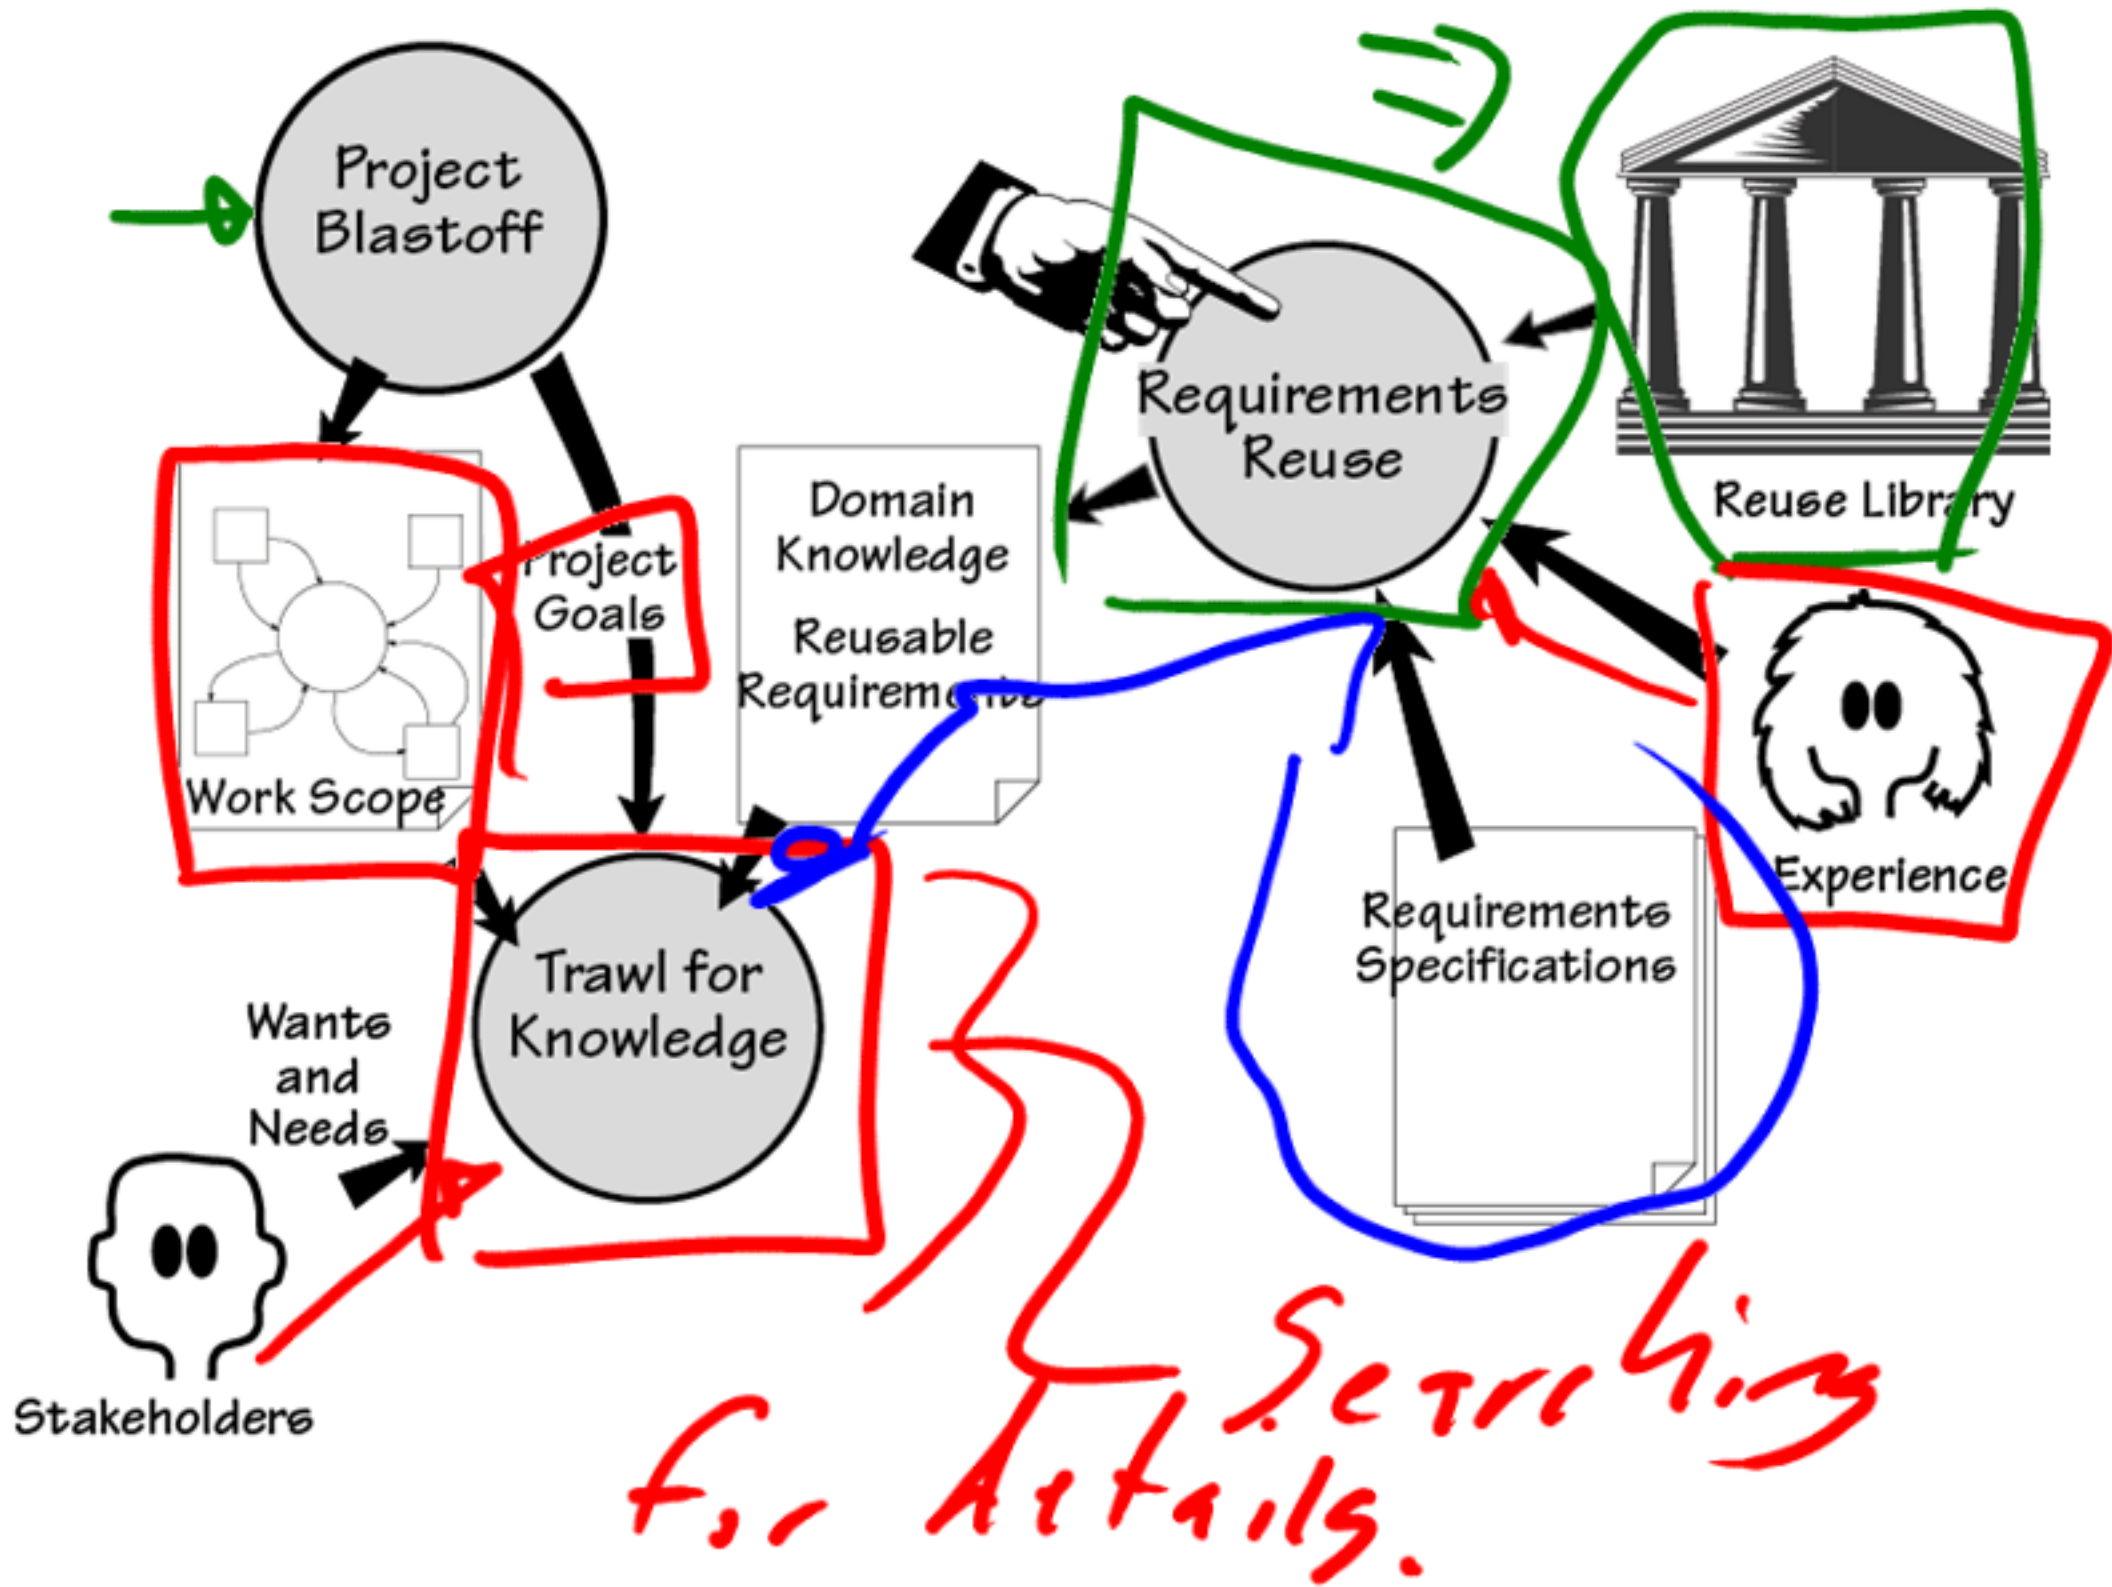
Project Blastoff

Requirements Reuse

Reuse Library

Work Scope

Project Goals

Domain Knowledge

Reusable Requirements

Trawl for Knowledge

Experience

Requirements Specifications

Wants and Needs

Stakeholders

3

Searching for details.